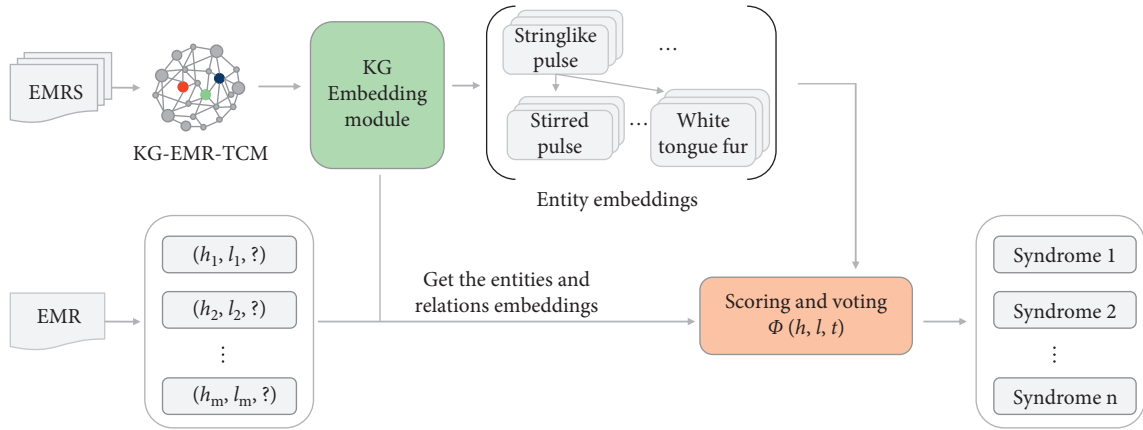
EMRS

KG-EMR-TCM

KG Embedding module

Stringlike pulse

...

Stirred pulse

...

White tongue fur

Entity embeddings

$(h_1, l_1, ?)$

$(h_2, l_2, ?)$

$\vdots$

$(h_m, l_m, ?)$

EMR

Get the entities and relations embeddings

Scoring and voting $\Phi(h, l, t)$

Syndrome 1

Syndrome 2

$\vdots$

Syndrome n